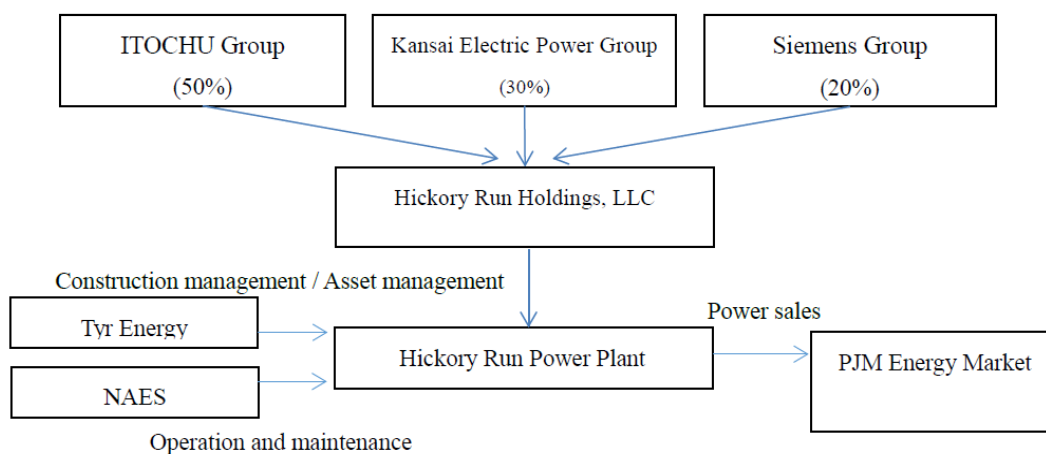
ITOCHU Group
(50%)

Kansai Electric Power Group
(30%)

Siemens Group
(20%)

Hickory Run Holdings, LLC

Construction management / Asset management

Tyr Energy

NAES

Operation and maintenance

Hickory Run Power Plant

Power sales

PJM Energy Market